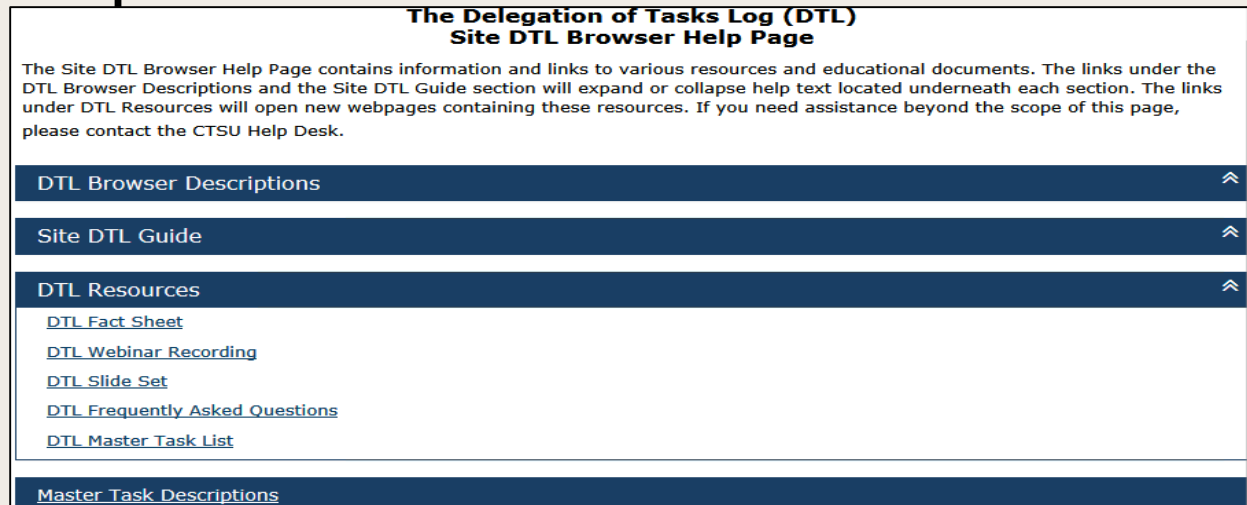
The Delegation of Tasks Log (DTL)
Site DTL Browser Help Page

The Site DTL Browser Help Page contains information and links to various resources and educational documents. The links under the DTL Browser Descriptions and the Site DTL Guide section will expand or collapse help text located underneath each section. The links under DTL Resources will open new webpages containing these resources. If you need assistance beyond the scope of this page, please contact the CTSU Help Desk.

DTL Browser Descriptions

Site DTL Guide

DTL Resources

DTL Fact Sheet

DTL Webinar Recording

DTL Slide Set

DTL Frequently Asked Questions

DTL Master Task List

Master Task Descriptions